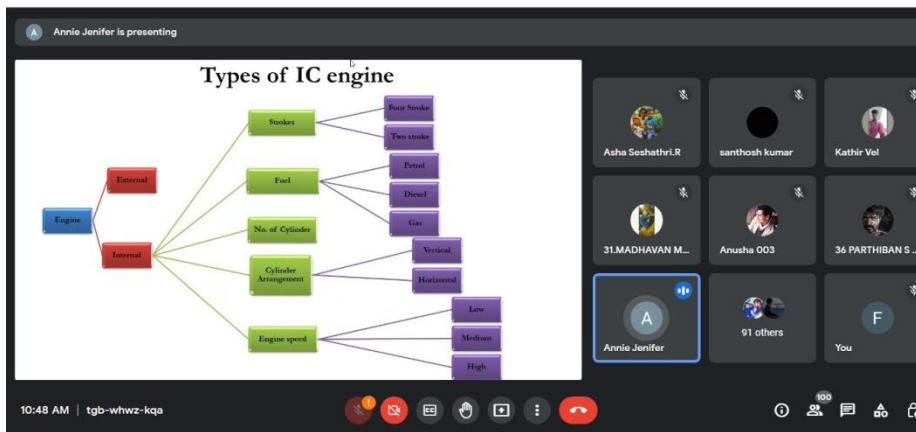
A Annie Jenifer is presenting

Types of IC engine

Engine

External

Internal

Strokes

Four Stroke

Two stroke

Fuel

Petrol

Diesel

Gas

No. of Cylinder

Cylinder Arrangement

Vertical

Horizontal

Engine speed

Low

Medium

High

Asha Seshathri.R

santhosh kumar

Kathir Vel

31.MADHAVAN M...

Anusha 003

36 PARTHIBAN S ...

A

Annie Jenifer

91 others

F

You

10:48 AM | tgb-whwz-kqa

100